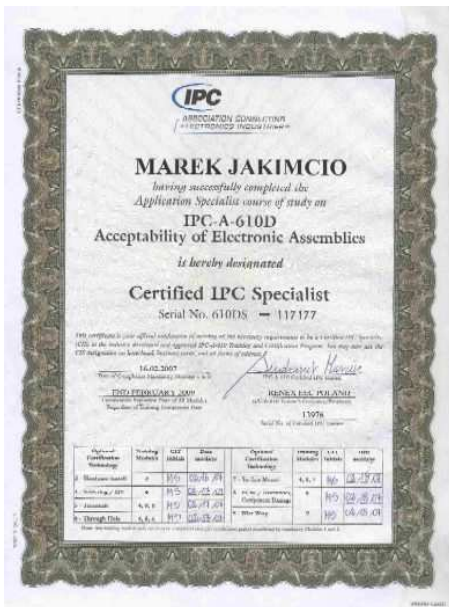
IPC
ASSOCIATION CONNECTING ELECTRONICS INDUSTRIES

MAREK JAKIMCIO
having successfully completed the Application Specialist course of study on

IPC-A-610D
Acceptability of Electronic Assemblies

is hereby designated

Certified IPC Specialist
Serial No. 610DS — 117177

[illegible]

16.02.2007
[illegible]

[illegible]

FEBRUARY 2009
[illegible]

RENEX ESC POLAND
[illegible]

13976
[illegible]

| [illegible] | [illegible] | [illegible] | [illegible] | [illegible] | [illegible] | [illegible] | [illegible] |
|---|---|---|---|---|---|---|---|
| 1. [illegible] | 4 | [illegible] | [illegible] | 7. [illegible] | 4, 6, 7 | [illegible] | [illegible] |
| 4. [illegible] | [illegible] | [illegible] | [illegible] | 8. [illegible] | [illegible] | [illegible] | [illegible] |
| 5. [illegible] | 4, 6, 8 | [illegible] | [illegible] | 9. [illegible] | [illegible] | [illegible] | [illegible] |
| 6. Through Hole | 4, 6, 8 | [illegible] | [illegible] | | | | |

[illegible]